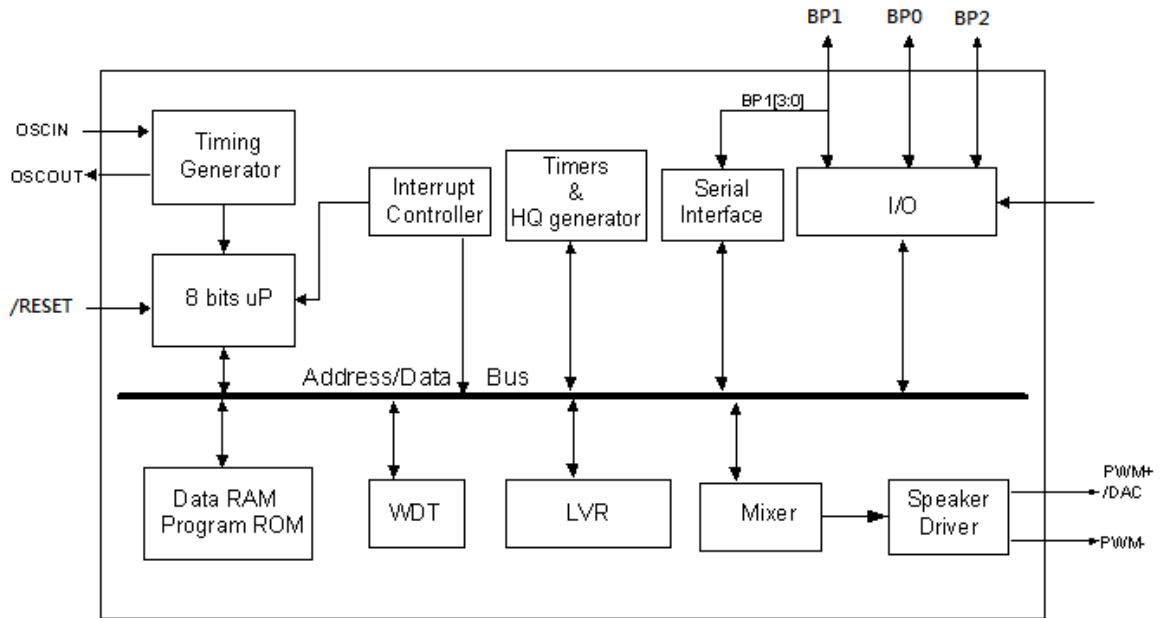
BP1
BP0
BP2
BP1[3:0]
OSCIN
Timing Generator
OSCOUT
Interrupt Controller
Timers & HQ generator
Serial Interface
I/O
/RESET
8 bits uP
Address/Data Bus
Data RAM Program ROM
WDT
LVR
Mixer
Speaker Driver
PWM+ /DAC
PWM-